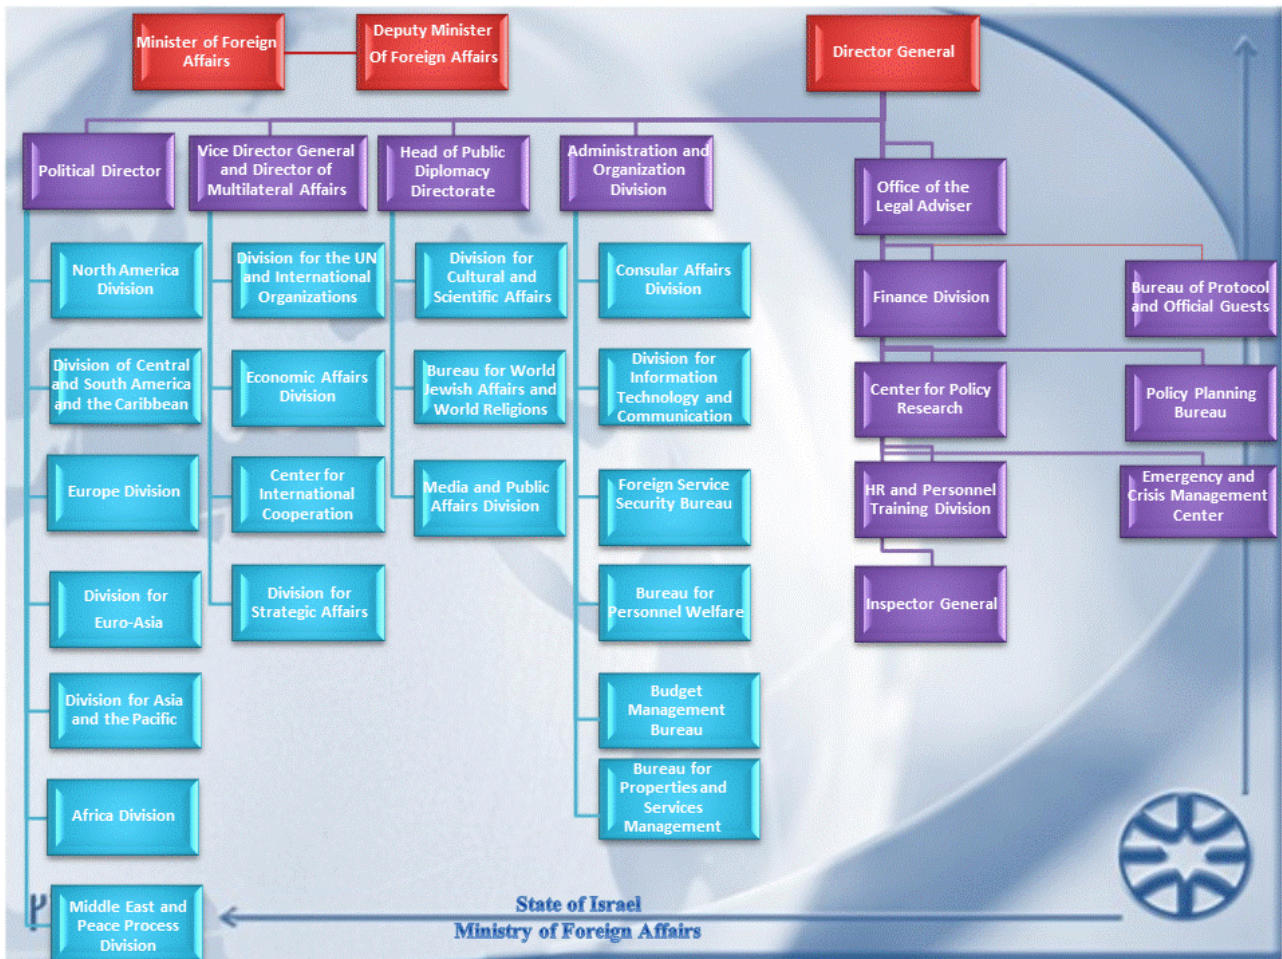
Minister of Foreign Affairs

Deputy Minister Of Foreign Affairs

Director General

Political Director

Vice Director General and Director of Multilateral Affairs

Head of Public Diplomacy Directorate

Administration and Organization Division

Office of the Legal Adviser

North America Division

Division of Central and South America and the Caribbean

Europe Division

Division for Euro-Asia

Division for Asia and the Pacific

Africa Division

Middle East and Peace Process Division

Division for the UN and International Organizations

Economic Affairs Division

Center for International Cooperation

Division for Strategic Affairs

Division for Cultural and Scientific Affairs

Bureau for World Jewish Affairs and World Religions

Media and Public Affairs Division

Consular Affairs Division

Division for Information Technology and Communication

Foreign Service Security Bureau

Bureau for Personnel Welfare

Budget Management Bureau

Bureau for Properties and Services Management

Finance Division

Bureau of Protocol and Official Guests

Center for Policy Research

Policy Planning Bureau

HR and Personnel Training Division

Emergency and Crisis Management Center

Inspector General

State of Israel
Ministry of Foreign Affairs